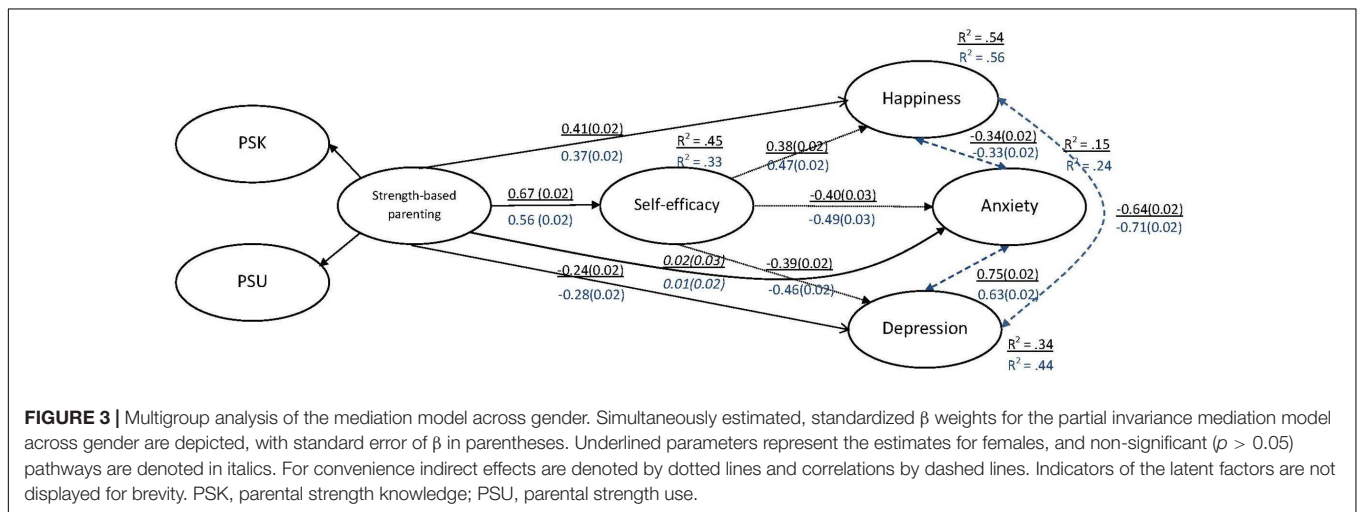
$R^2$ = .54
$R^2$ = .56

Happiness

PSK

0.41(0.02)
0.37(0.02)

$R^2$ = .45
$R^2$ = .33

0.38(0.02)
0.47(0.02)

-0.34(0.02)
-0.33(0.02)

$R^2$ = .15
$R^2$ = .24

Strength-based parenting

0.67 (0.02)
0.56 (0.02)

Self-efficacy

-0.40(0.03)
-0.49(0.03)

Anxiety

-0.64(0.02)
-0.71(0.02)

PSU

-0.24(0.02)
-0.28(0.02)

0.02(0.03)
0.01(0.02)

-0.39(0.02)
-0.46(0.02)

0.75(0.02)
0.63(0.02)

Depression

$R^2$ = .34
$R^2$ = .44

**FIGURE 3 |** Multigroup analysis of the mediation model across gender. Simultaneously estimated, standardized β weights for the partial invariance mediation model across gender are depicted, with standard error of β in parentheses. Underlined parameters represent the estimates for females, and non-significant ($p > 0.05$) pathways are denoted in italics. For convenience indirect effects are denoted by dotted lines and correlations by dashed lines. Indicators of the latent factors are not displayed for brevity. PSK, parental strength knowledge; PSU, parental strength use.